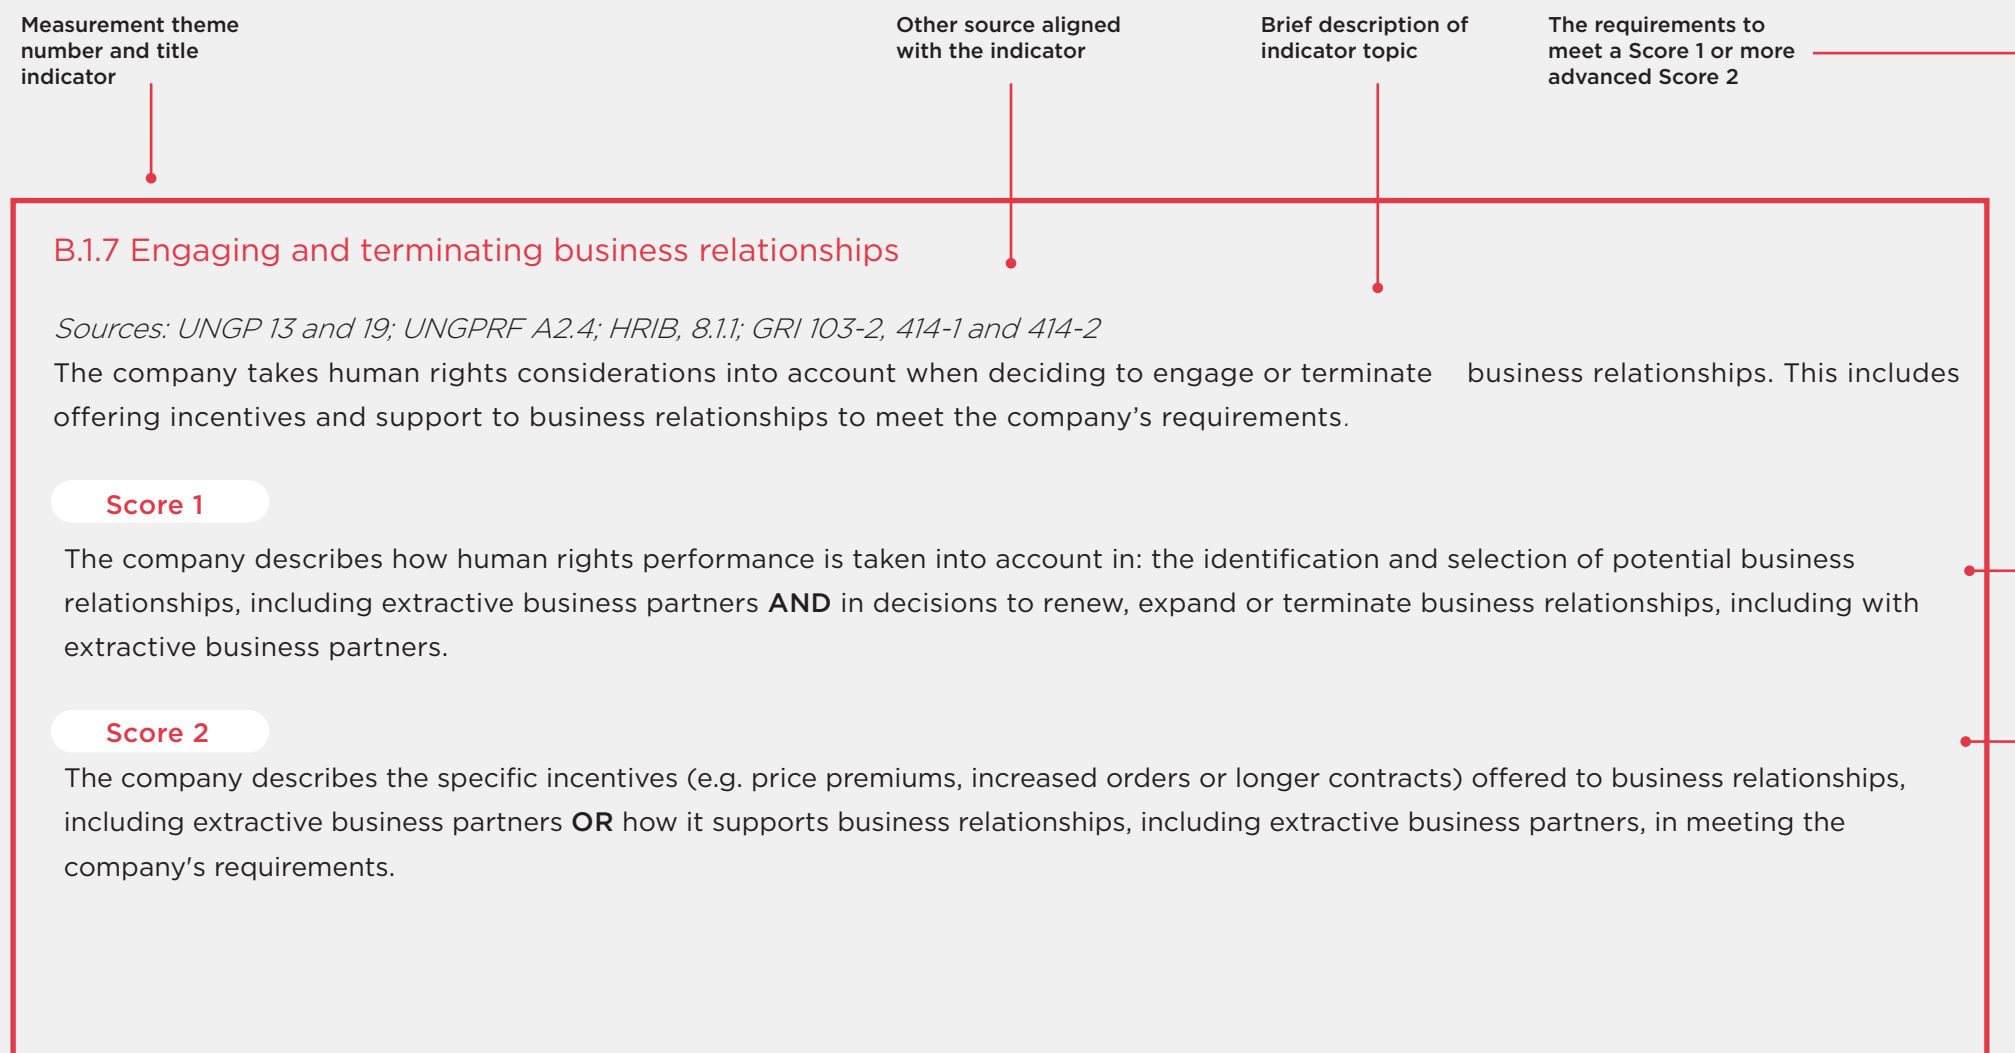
Measurement theme number and title indicator

Other source aligned with the indicator

Brief description of indicator topic

The requirements to meet a Score 1 or more advanced Score 2

B.1.7 Engaging and terminating business relationships

*Sources: UNGP 13 and 19; UNGPRF A2.4; HRIB, 8.1.1; GRI 103-2, 414-1 and 414-2*

The company takes human rights considerations into account when deciding to engage or terminate business relationships. This includes offering incentives and support to business relationships to meet the company's requirements.

Score 1

The company describes how human rights performance is taken into account in: the identification and selection of potential business relationships, including extractive business partners **AND** in decisions to renew, expand or terminate business relationships, including with extractive business partners.

Score 2

The company describes the specific incentives (e.g. price premiums, increased orders or longer contracts) offered to business relationships, including extractive business partners **OR** how it supports business relationships, including extractive business partners, in meeting the company's requirements.